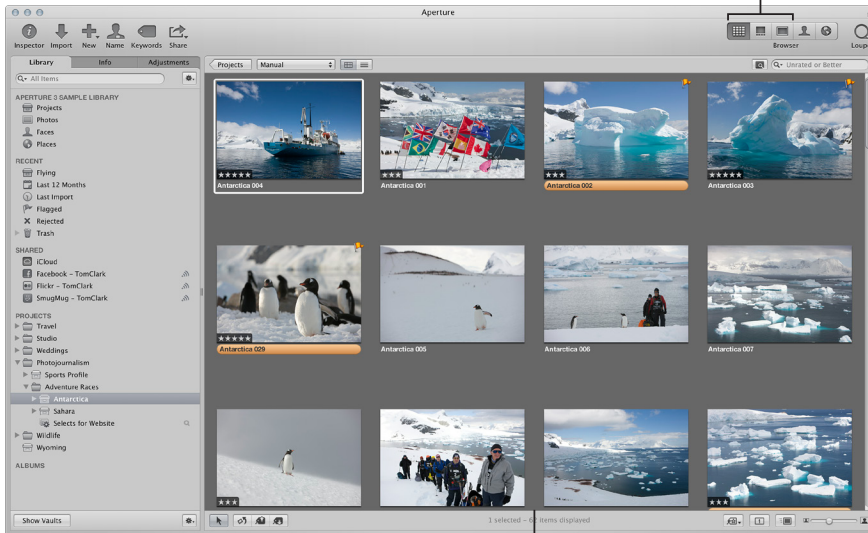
Aperture

Inspector Import New Name Keywords Share

Browser

Loupe

Library Info Adjustments

All Items

APERTURE 3 SAMPLE LIBRARY
Projects
Photos
Faces
Places

RECENT
Flying
Last 12 Months
Last Import
Flagged
Rejected
Trash

SHARED
iCloud
Facebook - TomClark
Flickr - TomClark
SmugMug - TomClark

PROJECTS
Travel
Studio
Weddings
Photojournalism
Sports Profile
Adventure Races
Antarctica
Sahara
Selects for Website
Wildlife
Wyoming

ALBUMS

Show Vaults

Projects Manual

Unrated or Better

Antarctica 004
Antarctica 001
Antarctica 002
Antarctica 003
Antarctica 029
Antarctica 005
Antarctica 006
Antarctica 007

1 selected – 68 items displayed